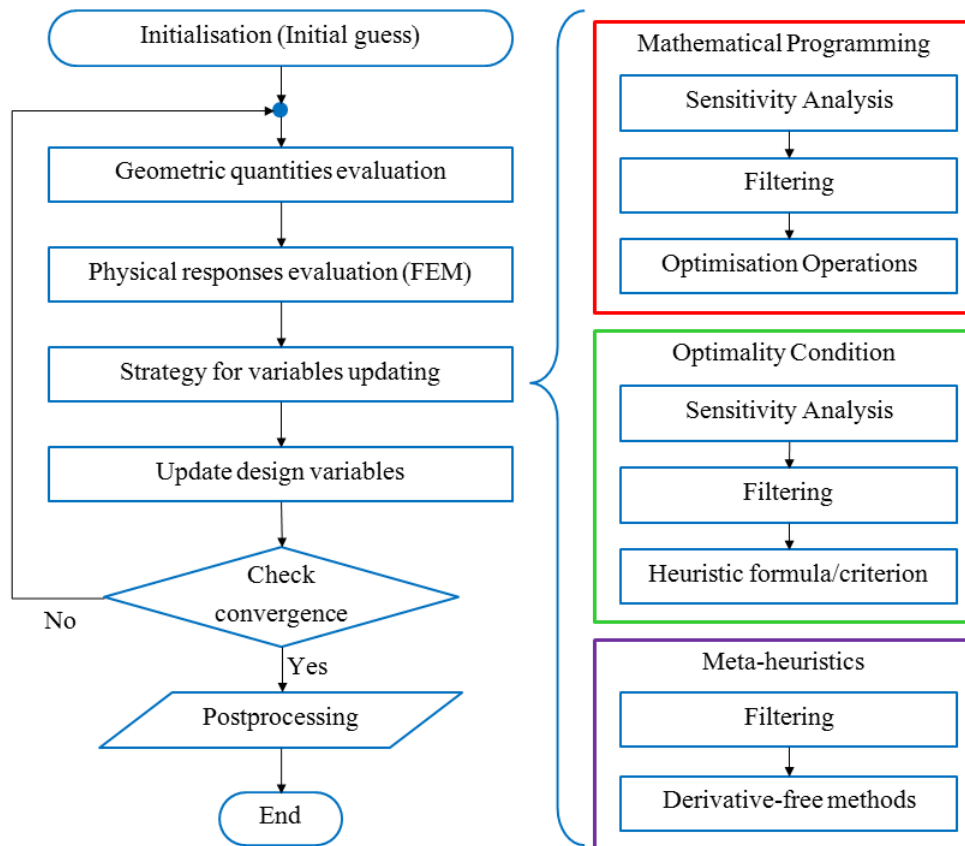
Initialisation (Initial guess)

Geometric quantities evaluation

Physical responses evaluation (FEM)

Strategy for variables updating

Update design variables

Check convergence

No

Yes

Postprocessing

End

Mathematical Programming

Sensitivity Analysis

Filtering

Optimisation Operations

Optimality Condition

Sensitivity Analysis

Filtering

Heuristic formula/criterion

Meta-heuristics

Filtering

Derivative-free methods